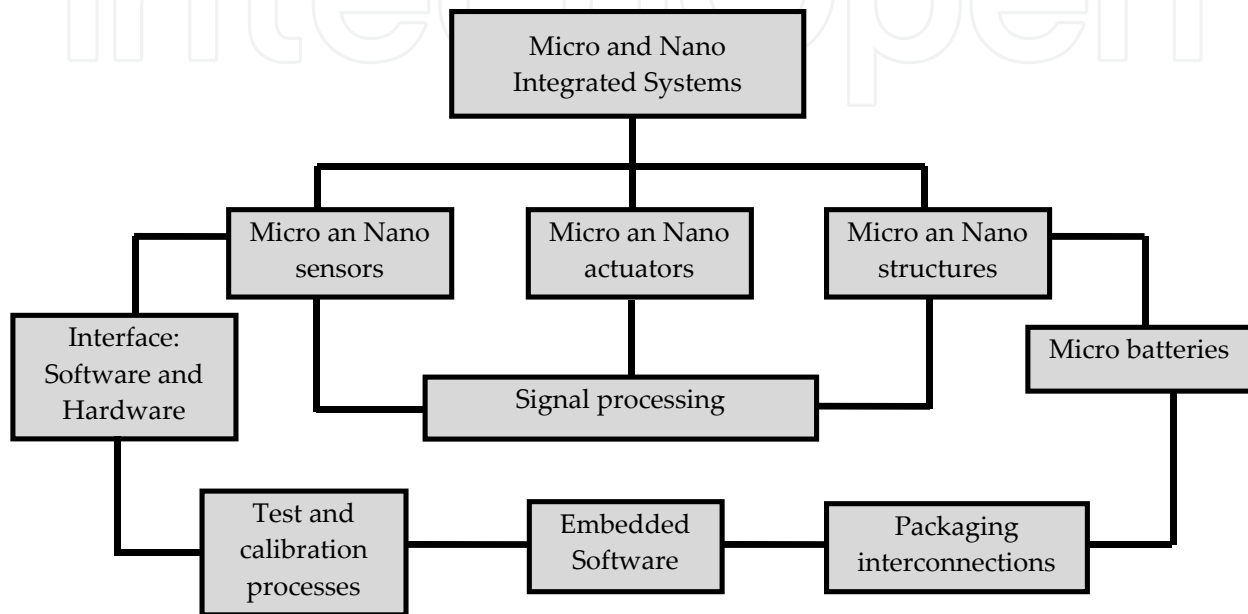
IntechOpen

Micro and Nano Integrated Systems

Micro an Nano sensors

Micro an Nano actuators

Micro an Nano structures

Interface: Software and Hardware

Signal processing

Micro batteries

Test and calibration processes

Embedded Software

Packaging interconnections